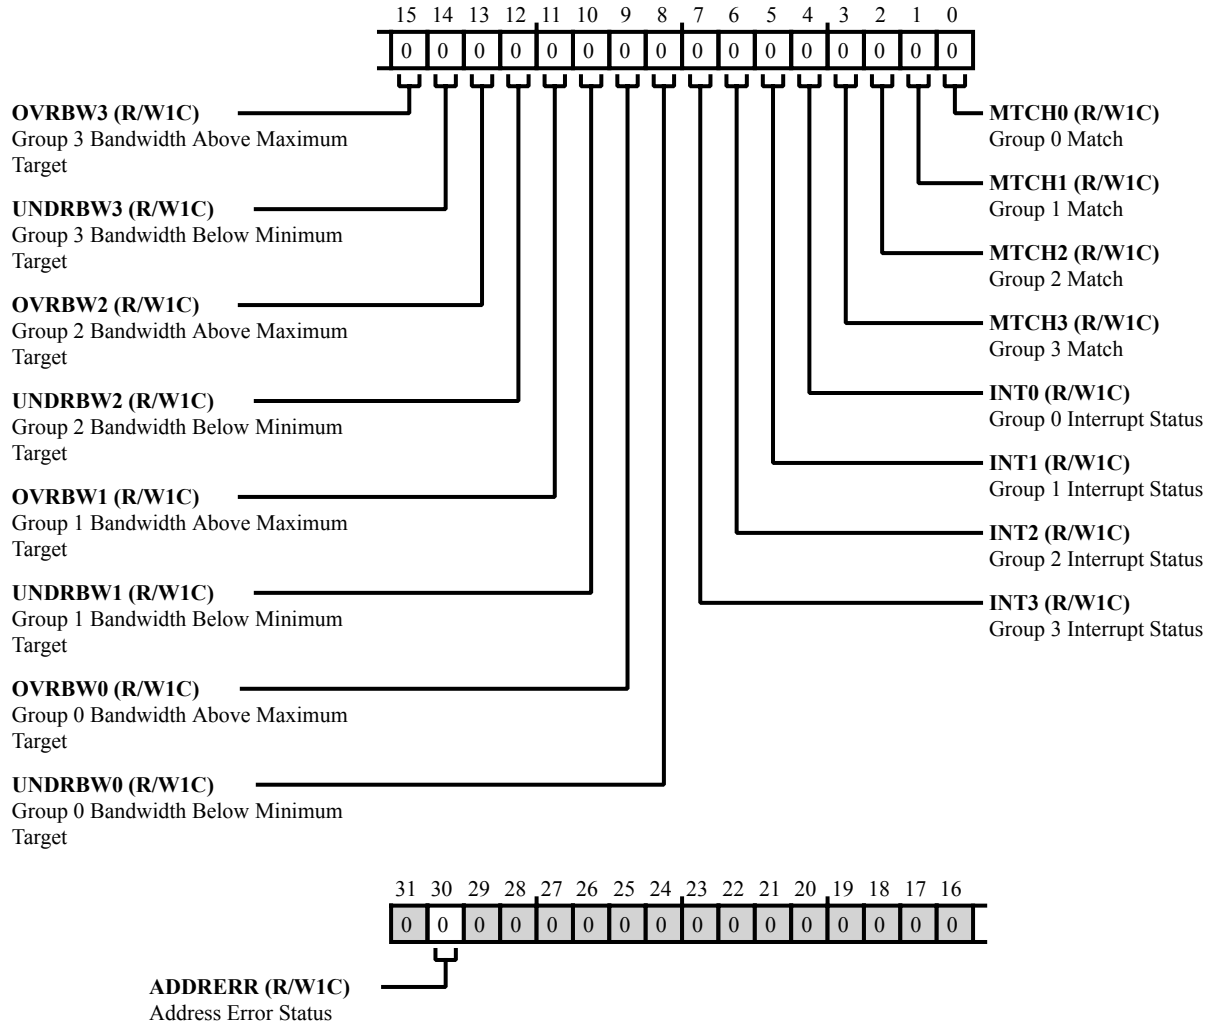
15 14 13 12 11 10 9 8 7 6 5 4 3 2 1 0

| 0 | 0 | 0 | 0 | 0 | 0 | 0 | 0 | 0 | 0 | 0 | 0 | 0 | 0 | 0 | 0 |
|---|---|---|---|---|---|---|---|---|---|---|---|---|---|---|---|

**OVRBW3 (R/W1C)**
Group 3 Bandwidth Above Maximum Target

**UNDRBW3 (R/W1C)**
Group 3 Bandwidth Below Minimum Target

**OVRBW2 (R/W1C)**
Group 2 Bandwidth Above Maximum Target

**UNDRBW2 (R/W1C)**
Group 2 Bandwidth Below Minimum Target

**OVRBW1 (R/W1C)**
Group 1 Bandwidth Above Maximum Target

**UNDRBW1 (R/W1C)**
Group 1 Bandwidth Below Minimum Target

**OVRBW0 (R/W1C)**
Group 0 Bandwidth Above Maximum Target

**UNDRBW0 (R/W1C)**
Group 0 Bandwidth Below Minimum Target

**MTCH0 (R/W1C)**
Group 0 Match

**MTCH1 (R/W1C)**
Group 1 Match

**MTCH2 (R/W1C)**
Group 2 Match

**MTCH3 (R/W1C)**
Group 3 Match

**INT0 (R/W1C)**
Group 0 Interrupt Status

**INT1 (R/W1C)**
Group 1 Interrupt Status

**INT2 (R/W1C)**
Group 2 Interrupt Status

**INT3 (R/W1C)**
Group 3 Interrupt Status

31 30 29 28 27 26 25 24 23 22 21 20 19 18 17 16

| 0 | 0 | 0 | 0 | 0 | 0 | 0 | 0 | 0 | 0 | 0 | 0 | 0 | 0 | 0 | 0 |
|---|---|---|---|---|---|---|---|---|---|---|---|---|---|---|---|

**ADDRERR (R/W1C)**
Address Error Status